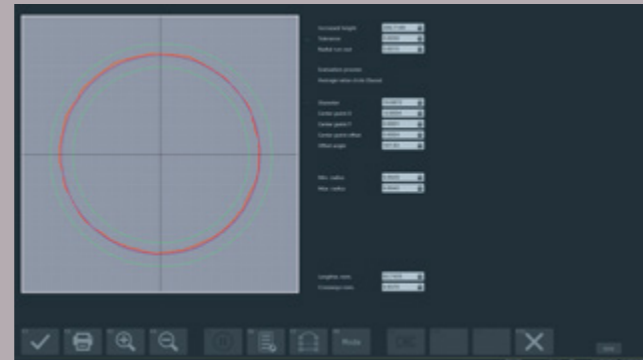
Surveyed height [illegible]
Tolerance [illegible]
Radial run-out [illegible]

Evaluation process
Average value circle (Gauss)

Diameter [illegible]
Center point X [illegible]
Center point Y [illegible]
Center point offset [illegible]
Offset angle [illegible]

Min. radius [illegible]
Max. radius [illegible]

Lengthw. runs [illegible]
Crosswise runs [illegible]

Mode

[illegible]